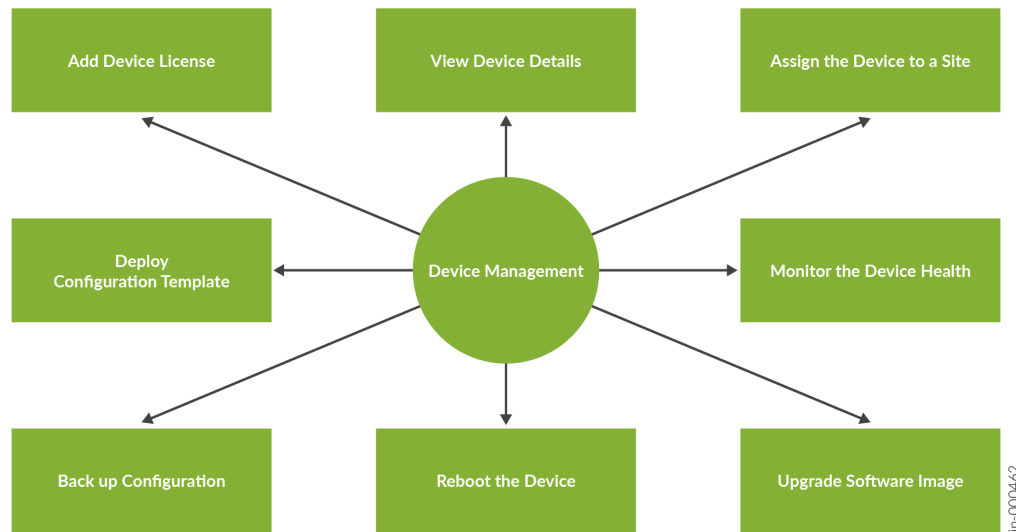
Add Device License

View Device Details

Assign the Device to a Site

Deploy Configuration Template

Device Management

Monitor the Device Health

Back up Configuration

Reboot the Device

Upgrade Software Image

jn-000462